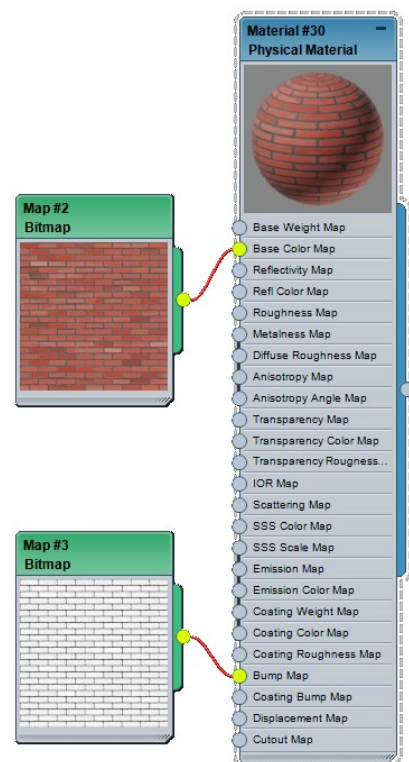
Map #2
Bitmap

Map #3
Bitmap

Material #30
Physical Material
−

Base Weight Map
Base Color Map
Reflectivity Map
Refl Color Map
Roughness Map
Metalness Map
Diffuse Roughness Map
Anisotropy Map
Anisotropy Angle Map
Transparency Map
Transparency Color Map
Transparency Rougness...
IOR Map
Scattering Map
SSS Color Map
SSS Scale Map
Emission Map
Emission Color Map
Coating Weight Map
Coating Color Map
Coating Roughness Map
Bump Map
Coating Bump Map
Displacement Map
Cutout Map